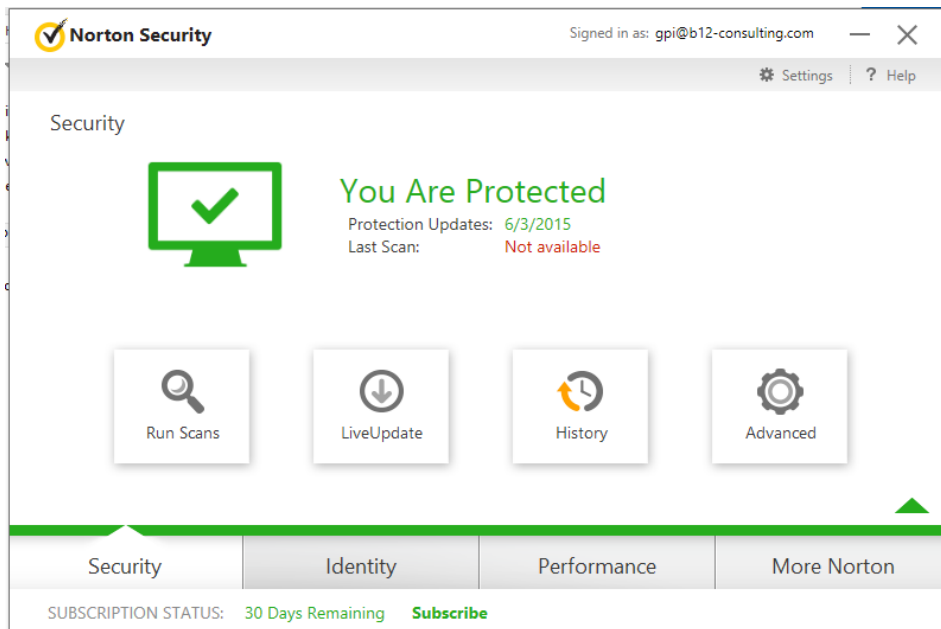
Norton Security

Signed in as: gpi@b12-consulting.com

Settings | Help

Security

You Are Protected

Protection Updates: 6/3/2015
Last Scan: Not available

Run Scans

LiveUpdate

History

Advanced

Security | Identity | Performance | More Norton

SUBSCRIPTION STATUS: 30 Days Remaining Subscribe